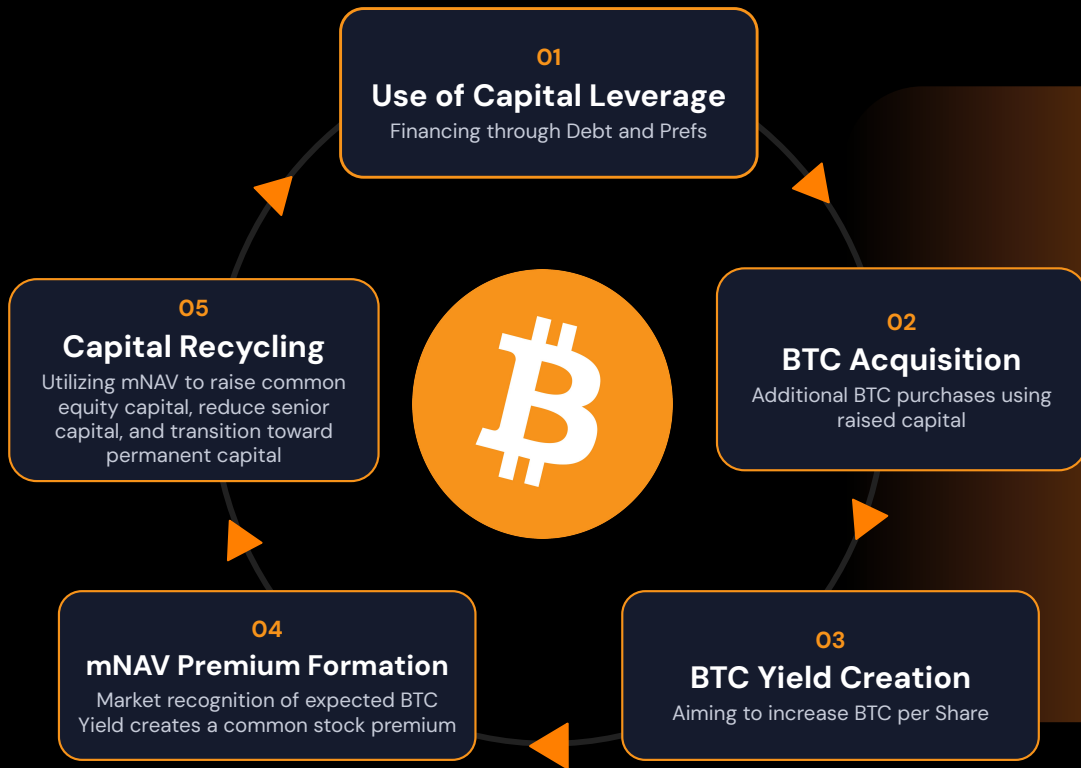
01
Use of Capital Leverage
Financing through Debt and Prefs

02
BTC Acquisition
Additional BTC purchases using raised capital

03
BTC Yield Creation
Aiming to increase BTC per Share

04
mNAV Premium Formation
Market recognition of expected BTC Yield creates a common stock premium

05
Capital Recycling
Utilizing mNAV to raise common equity capital, reduce senior capital, and transition toward permanent capital